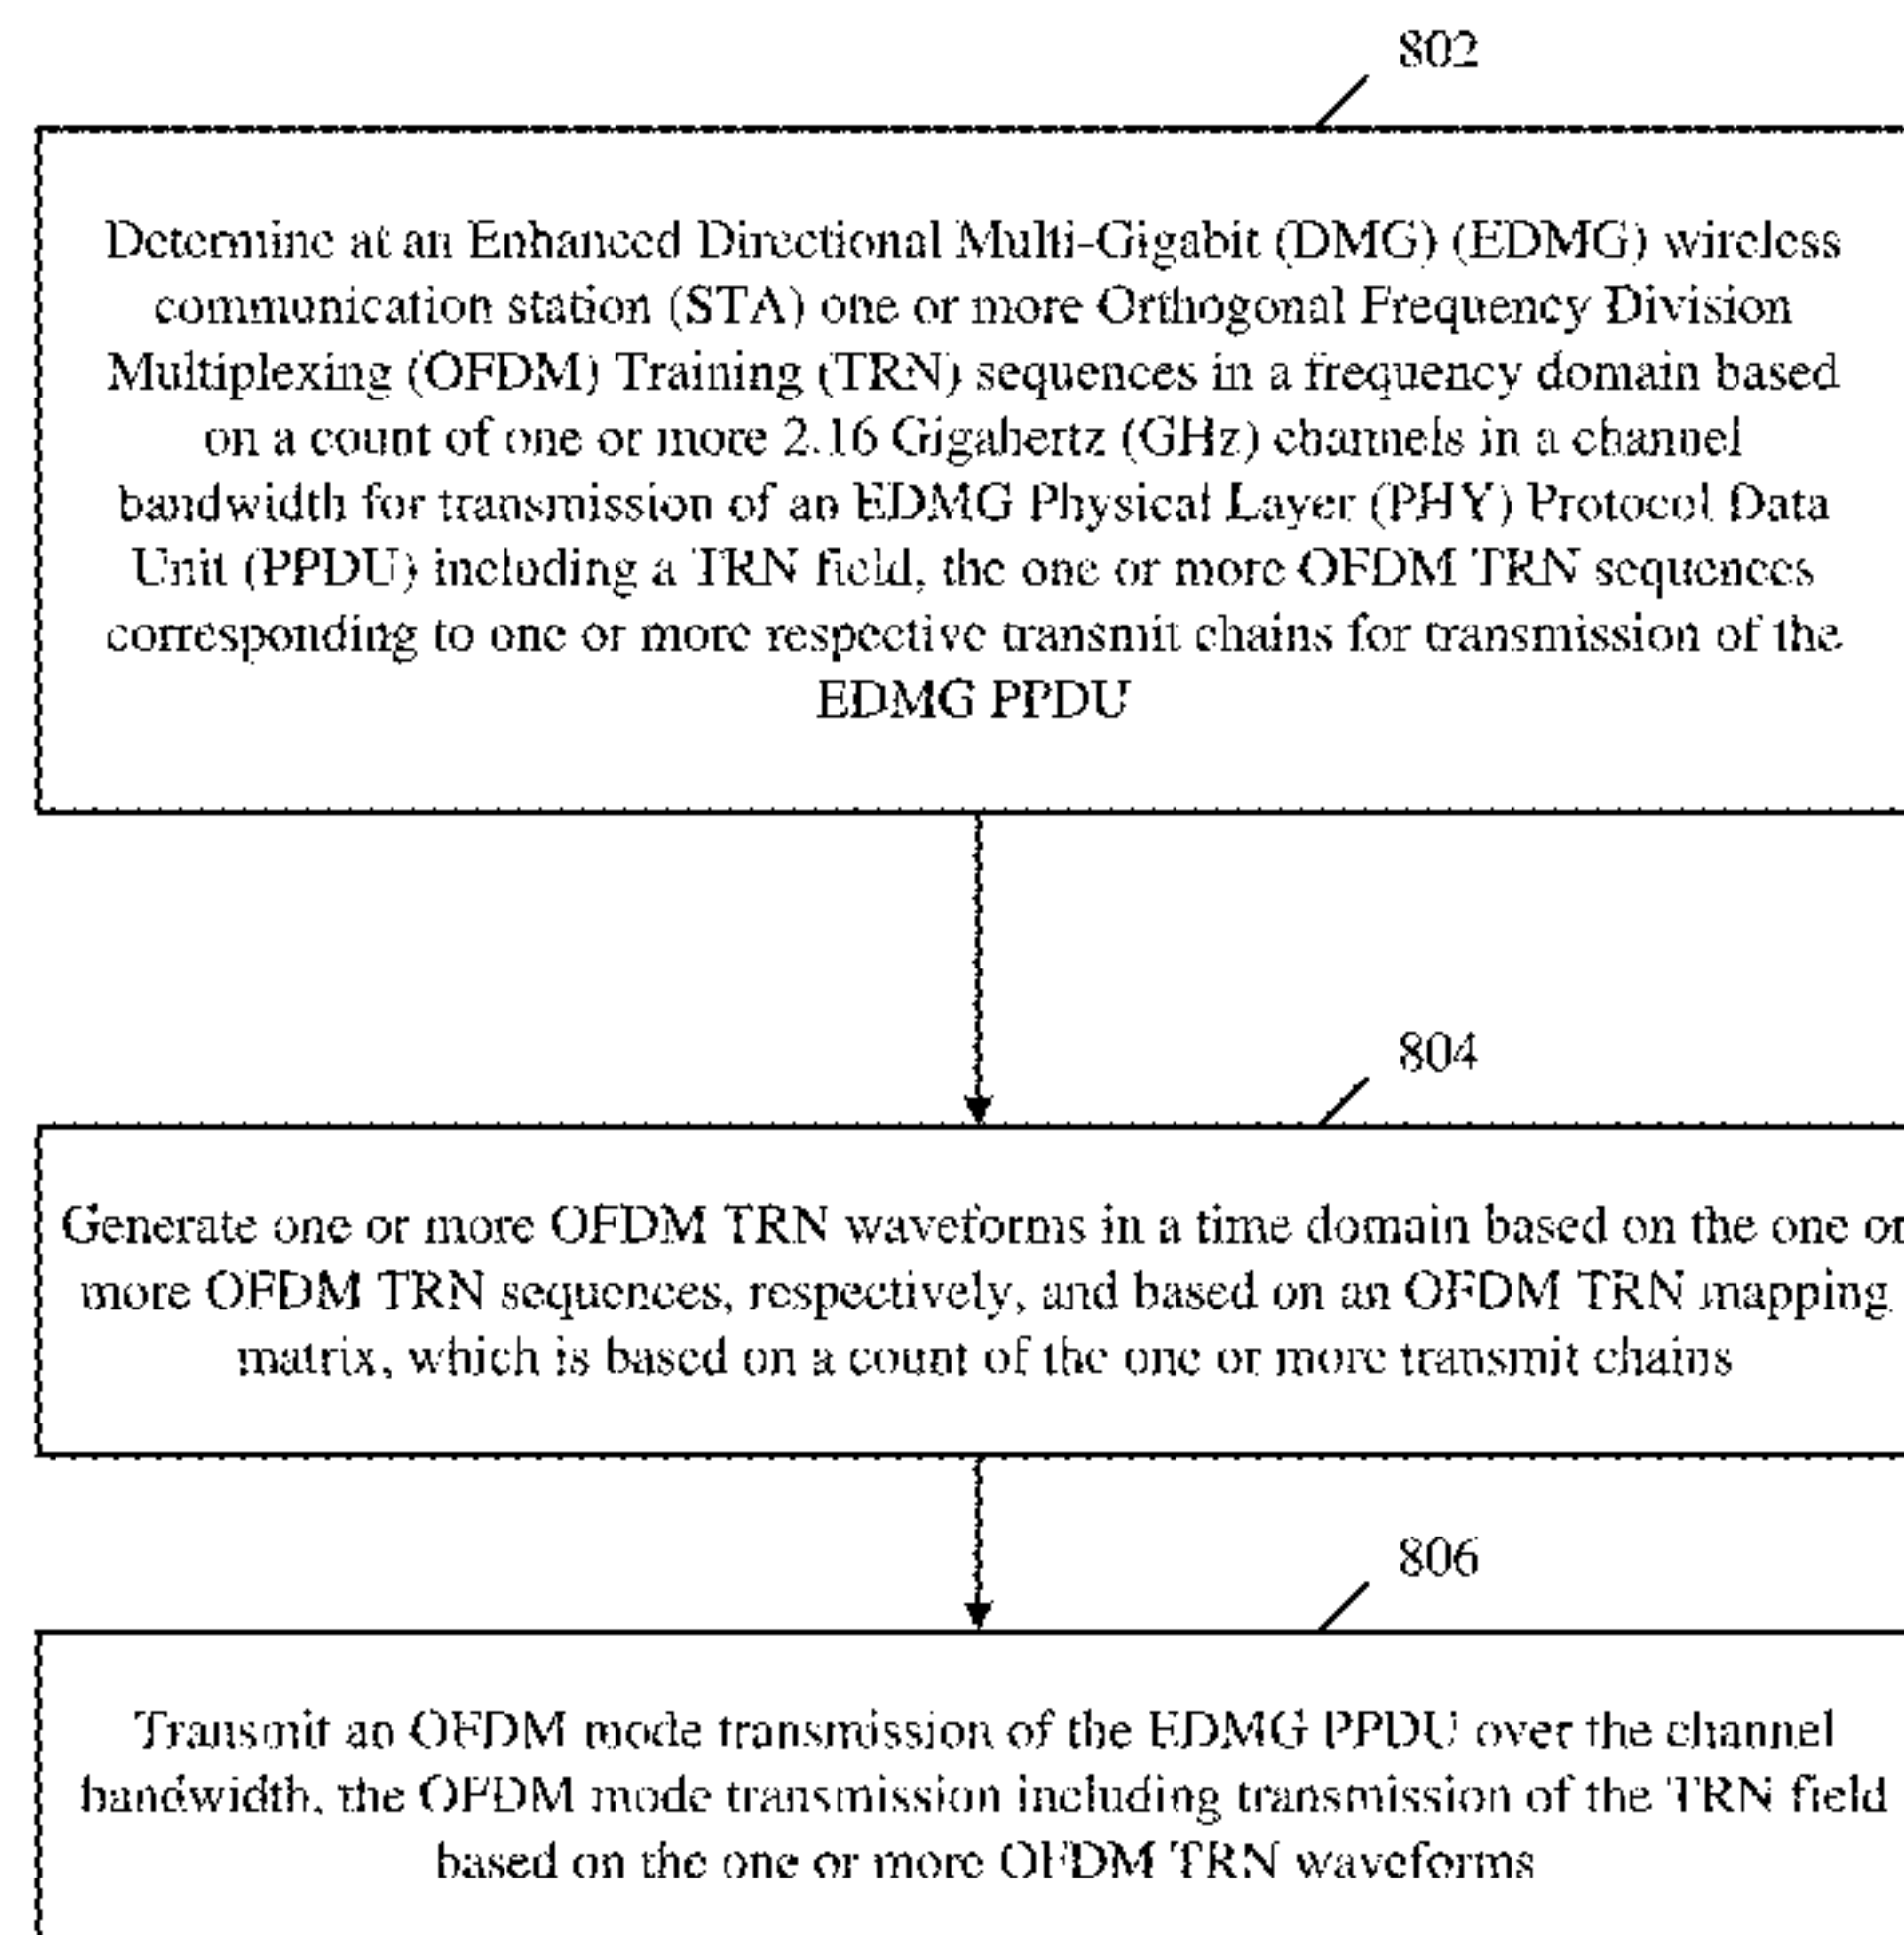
802

Determine at an Enhanced Directional Multi-Gigabit (DMG) (EDMG) wireless communication station (STA) one or more Orthogonal Frequency Division Multiplexing (OFDM) Training (TRN) sequences in a frequency domain based on a count of one or more 2.16 Gigahertz (GHz) channels in a channel bandwidth for transmission of an EDMG Physical Layer (PHY) Protocol Data Unit (PPDU) including a TRN field, the one or more OFDM TRN sequences corresponding to one or more respective transmit chains for transmission of the EDMG PPDU

804

Generate one or more OFDM TRN waveforms in a time domain based on the one or more OFDM TRN sequences, respectively, and based on an OFDM TRN mapping matrix, which is based on a count of the one or more transmit chains

806

Transmit an OFDM mode transmission of the EDMG PPDU over the channel bandwidth, the OFDM mode transmission including transmission of the TRN field based on the one or more OFDM TRN waveforms